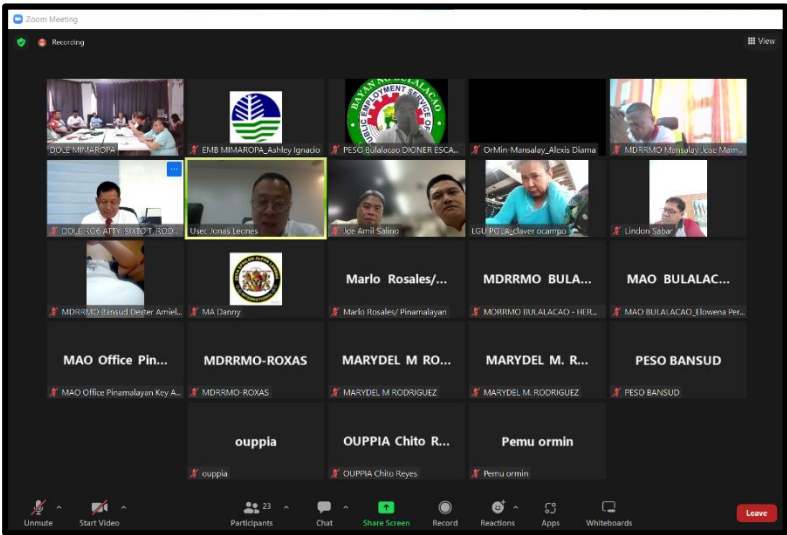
Zoom Meeting

Recording

View

DOLE MIMAROPA

EMB MIMAROPA_Ashley Ignacio

BAYAN NG BULALACAO
PUBLIC EMPLOYMENT SERVICE OFFICE

PESO Bulalacao DIONER ESCA...

OrMin-Mansalay_Alexis Diama

MDRRMO Mansalay Jose Mam...

DOLE RO4 ATTY. SIXTO T. ROD...

Usec Jonas Leones

Joe Arnil Salino

LGU POLA_claver ocampo

Lindon Sabar

MDRRMO Bansud Dexter Amiel...

MA Danny

Marlo Rosales/...

Marlo Rosales/ Pinamalayan

MDRRMO BULA...

MDRRMO BULALACAO - HER...

MAO BULALAC...

MAO BULALACAO_Elowena Per...

MAO Office Pin...

MAO Office Pinamalayan Key A...

MDRRMO-ROXAS

MDRRMO-ROXAS

MARYDEL M RO...

MARYDEL M RODRIGUEZ

MARYDEL M. R...

MARYDEL M. RODRIGUEZ

PESO BANSUD

PESO BANSUD

ouppia

ouppia

OUPPIA Chito R...

OUPPIA Chito Reyes

Pemu ormin

Pemu ormin

Unmute

Start Video

23

Participants

Chat

Share Screen

Record

Reactions

Apps

Whiteboards

Leave